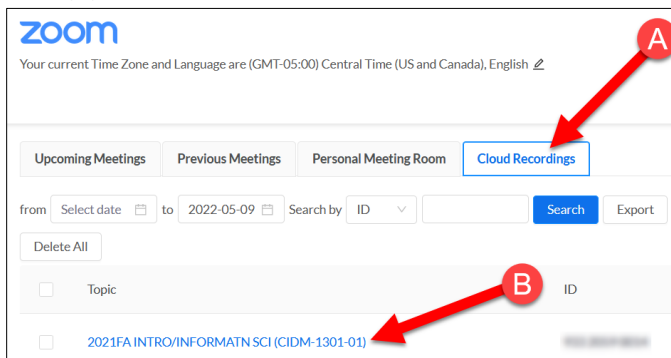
zoom

Your current Time Zone and Language are (GMT-05:00) Central Time (US and Canada), English

A

Upcoming Meetings | Previous Meetings | Personal Meeting Room | Cloud Recordings

from Select date to 2022-05-09 Search by ID Search Export

Delete All

B

| | Topic | ID |
|---|---|---|
| | 2021FA INTRO/INFORMATN SCI (CIDM-1301-01) | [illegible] |